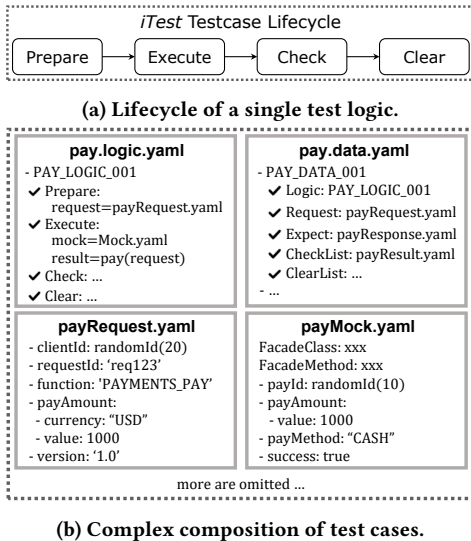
iTest Testcase Lifecycle

Prepare → Execute → Check → Clear

(a) Lifecycle of a single test logic.

pay.logic.yaml
- PAY_LOGIC_001
✔ Prepare:
request=payRequest.yaml
✔ Execute:
mock=Mock.yaml
result=pay(request)
✔ Check: ...
✔ Clear: ...

PAY.data.yaml
- PAY_DATA_001
✔ Logic: PAY_LOGIC_001
✔ Request: payRequest.yaml
✔ Expect: payResponse.yaml
✔ CheckList: payResult.yaml
✔ ClearList: ...
- ...

payRequest.yaml
- clientId: randomId(20)
- requestId: 'req123'
- function: 'PAYMENTS_PAY'
- payAmount:
- currency: "USD"
- value: 1000
- version: '1.0'

payMock.yaml
FacadeClass: xxx
FacadeMethod: xxx
- payId: randomId(10)
- payAmount:
- value: 1000
- payMethod: "CASH"
- success: true

more are omitted ...

(b) Complex composition of test cases.